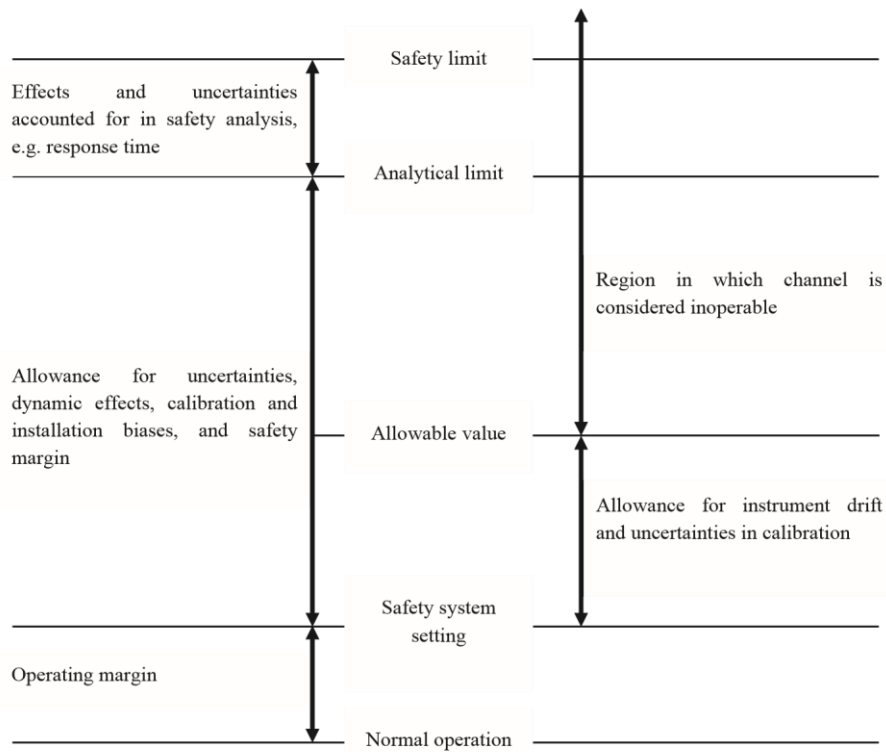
Safety limit

Effects and uncertainties accounted for in safety analysis, e.g. response time

Analytical limit

Region in which channel is considered inoperable

Allowance for uncertainties, dynamic effects, calibration and installation biases, and safety margin

Allowable value

Allowance for instrument drift and uncertainties in calibration

Safety system setting

Operating margin

Normal operation